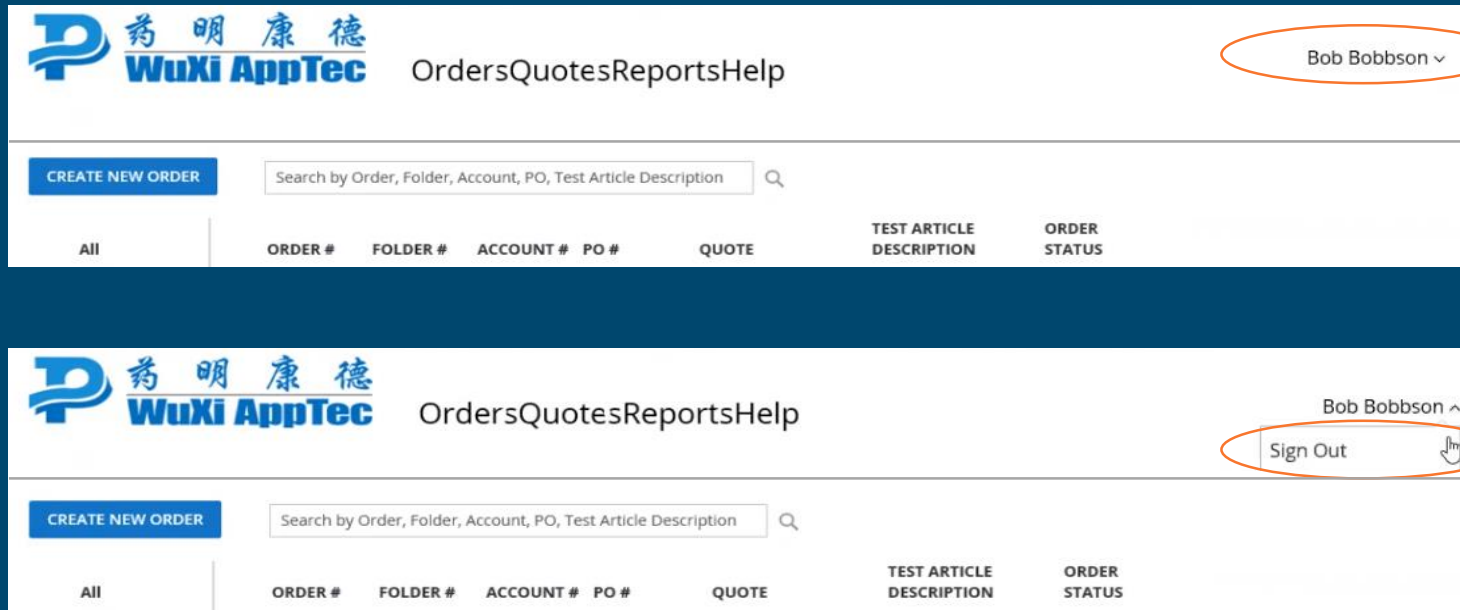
药 明 康 德
WuXi AppTec

OrdersQuotesReportsHelp

Bob Bobbson

CREATE NEW ORDER

Search by Order, Folder, Account, PO, Test Article Description

All

ORDER # FOLDER # ACCOUNT # PO # QUOTE TEST ARTICLE DESCRIPTION ORDER STATUS

药 明 康 德
WuXi AppTec

OrdersQuotesReportsHelp

Bob Bobbson

Sign Out

CREATE NEW ORDER

Search by Order, Folder, Account, PO, Test Article Description

All

ORDER # FOLDER # ACCOUNT # PO # QUOTE TEST ARTICLE DESCRIPTION ORDER STATUS